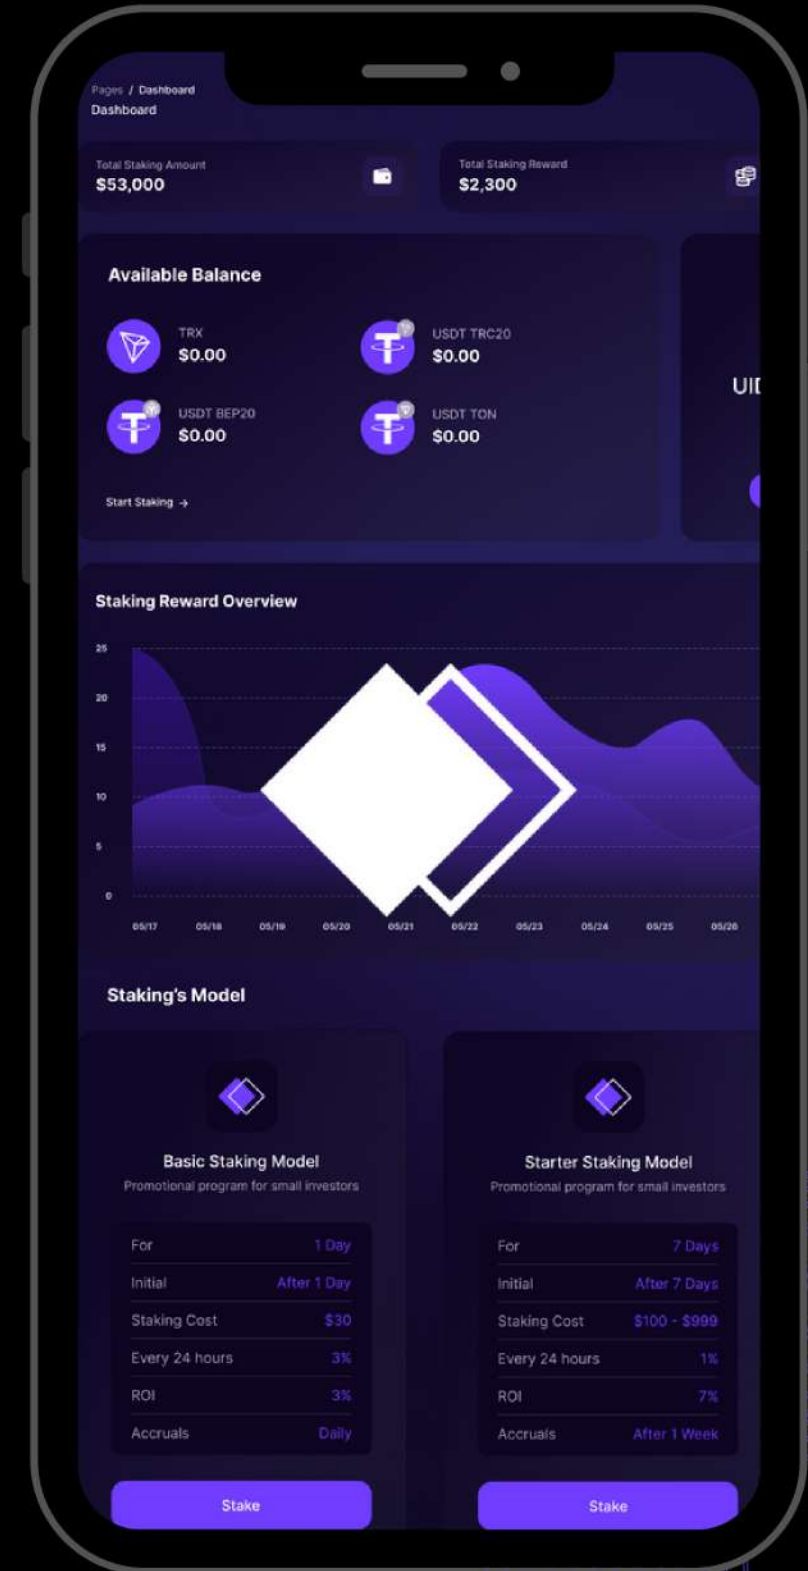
Pages / Dashboard
Dashboard

Total Staking Amount
$53,000

Total Staking Reward
$2,300

Available Balance

TRX
$0.00

USDT TRC20
$0.00

USDT BEP20
$0.00

USDT TON
$0.00

Start Staking →

UI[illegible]

Staking Reward Overview

25
20
15
10
5
0

05/17 05/18 05/19 05/20 05/21 05/22 05/23 05/24 05/25 05/26

Staking's Model

Basic Staking Model
Promotional program for small investors

| For | 1 Day |
|---|---|
| Initial | After 1 Day |
| Staking Cost | $30 |
| Every 24 hours | 3% |
| ROI | 3% |
| Accruals | Daily |

Stake

Starter Staking Model
Promotional program for small investors

| For | 7 Days |
|---|---|
| Initial | After 7 Days |
| Staking Cost | $100 - $999 |
| Every 24 hours | 1% |
| ROI | 7% |
| Accruals | After 1 Week |

Stake